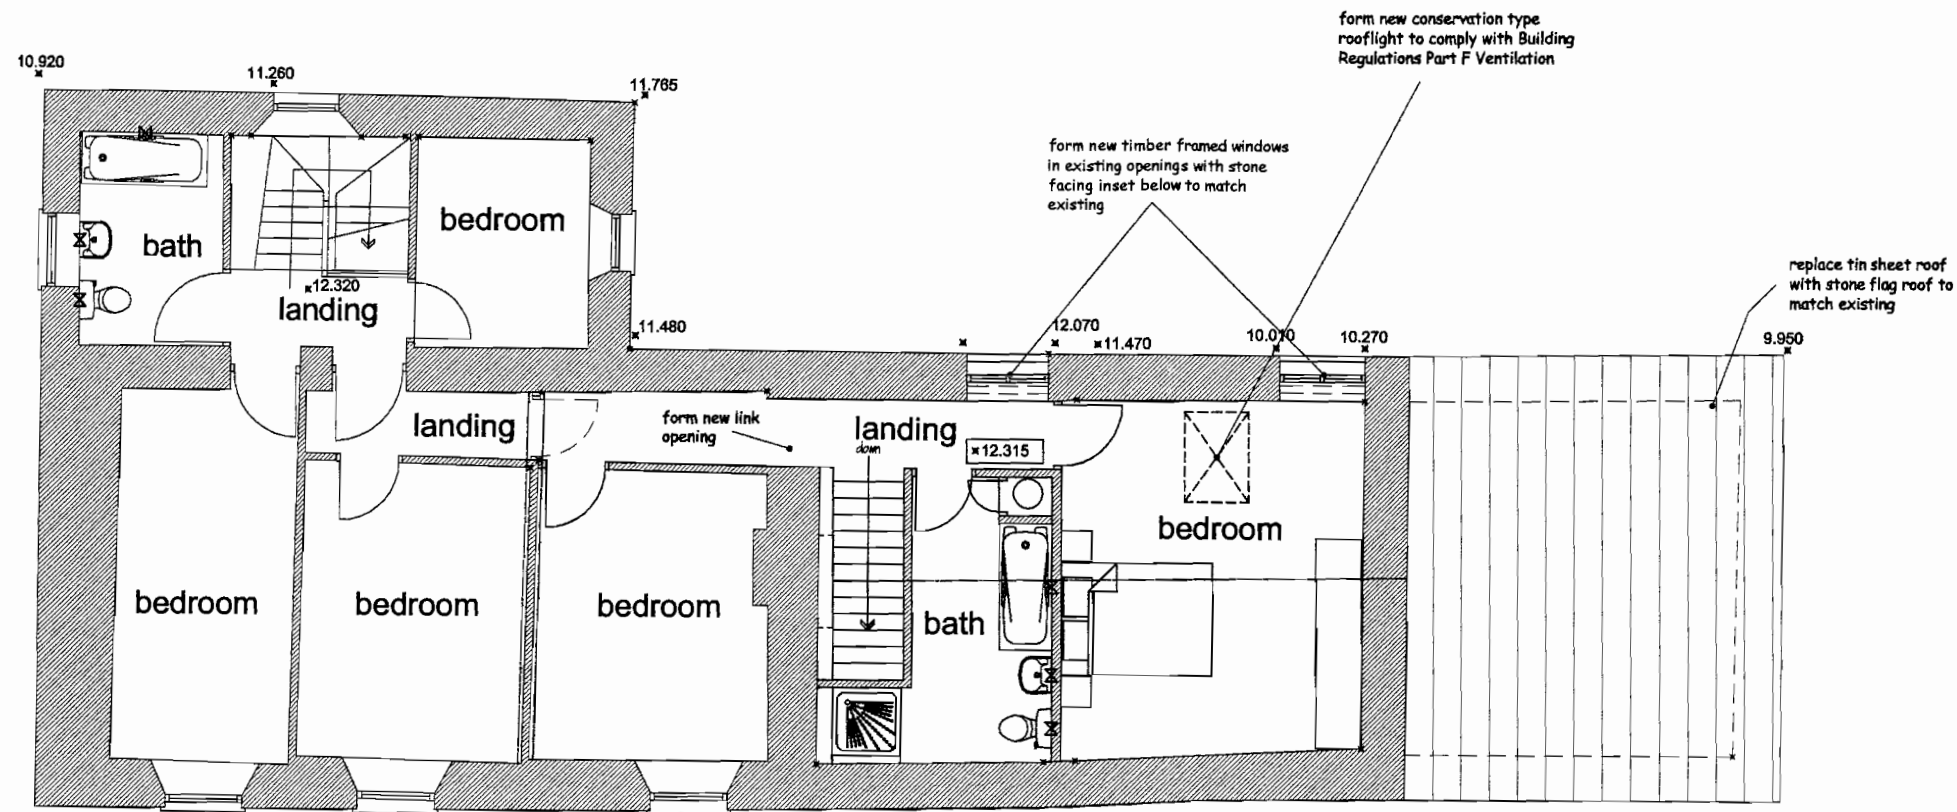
form new conservation type rooflight to comply with Building Regulations Part F Ventilation

10.920

11.260

11.765

form new timber framed windows in existing openings with stone facing inset below to match existing

bedroom

bath

12.320

landing

11.480

12.070

11.470

10.010

10.270

replace tin sheet roof with stone flag roof to match existing

9.950

landing

form new link opening

landing

down

12.315

bedroom

bedroom

bedroom

bedroom

bath